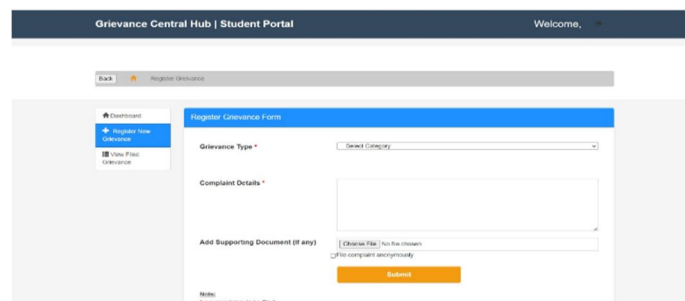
Grievance Central Hub | Student Portal

Welcome,

Back

Register Grievance

Dashboard

Register New Grievance

View Filed Grievance

Register Grievance Form

Grievance Type *

Select Category

Complaint Details *

Add Supporting Document (If any)

Choose File No file chosen

File complaint anonymously

Submit

Note:

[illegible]